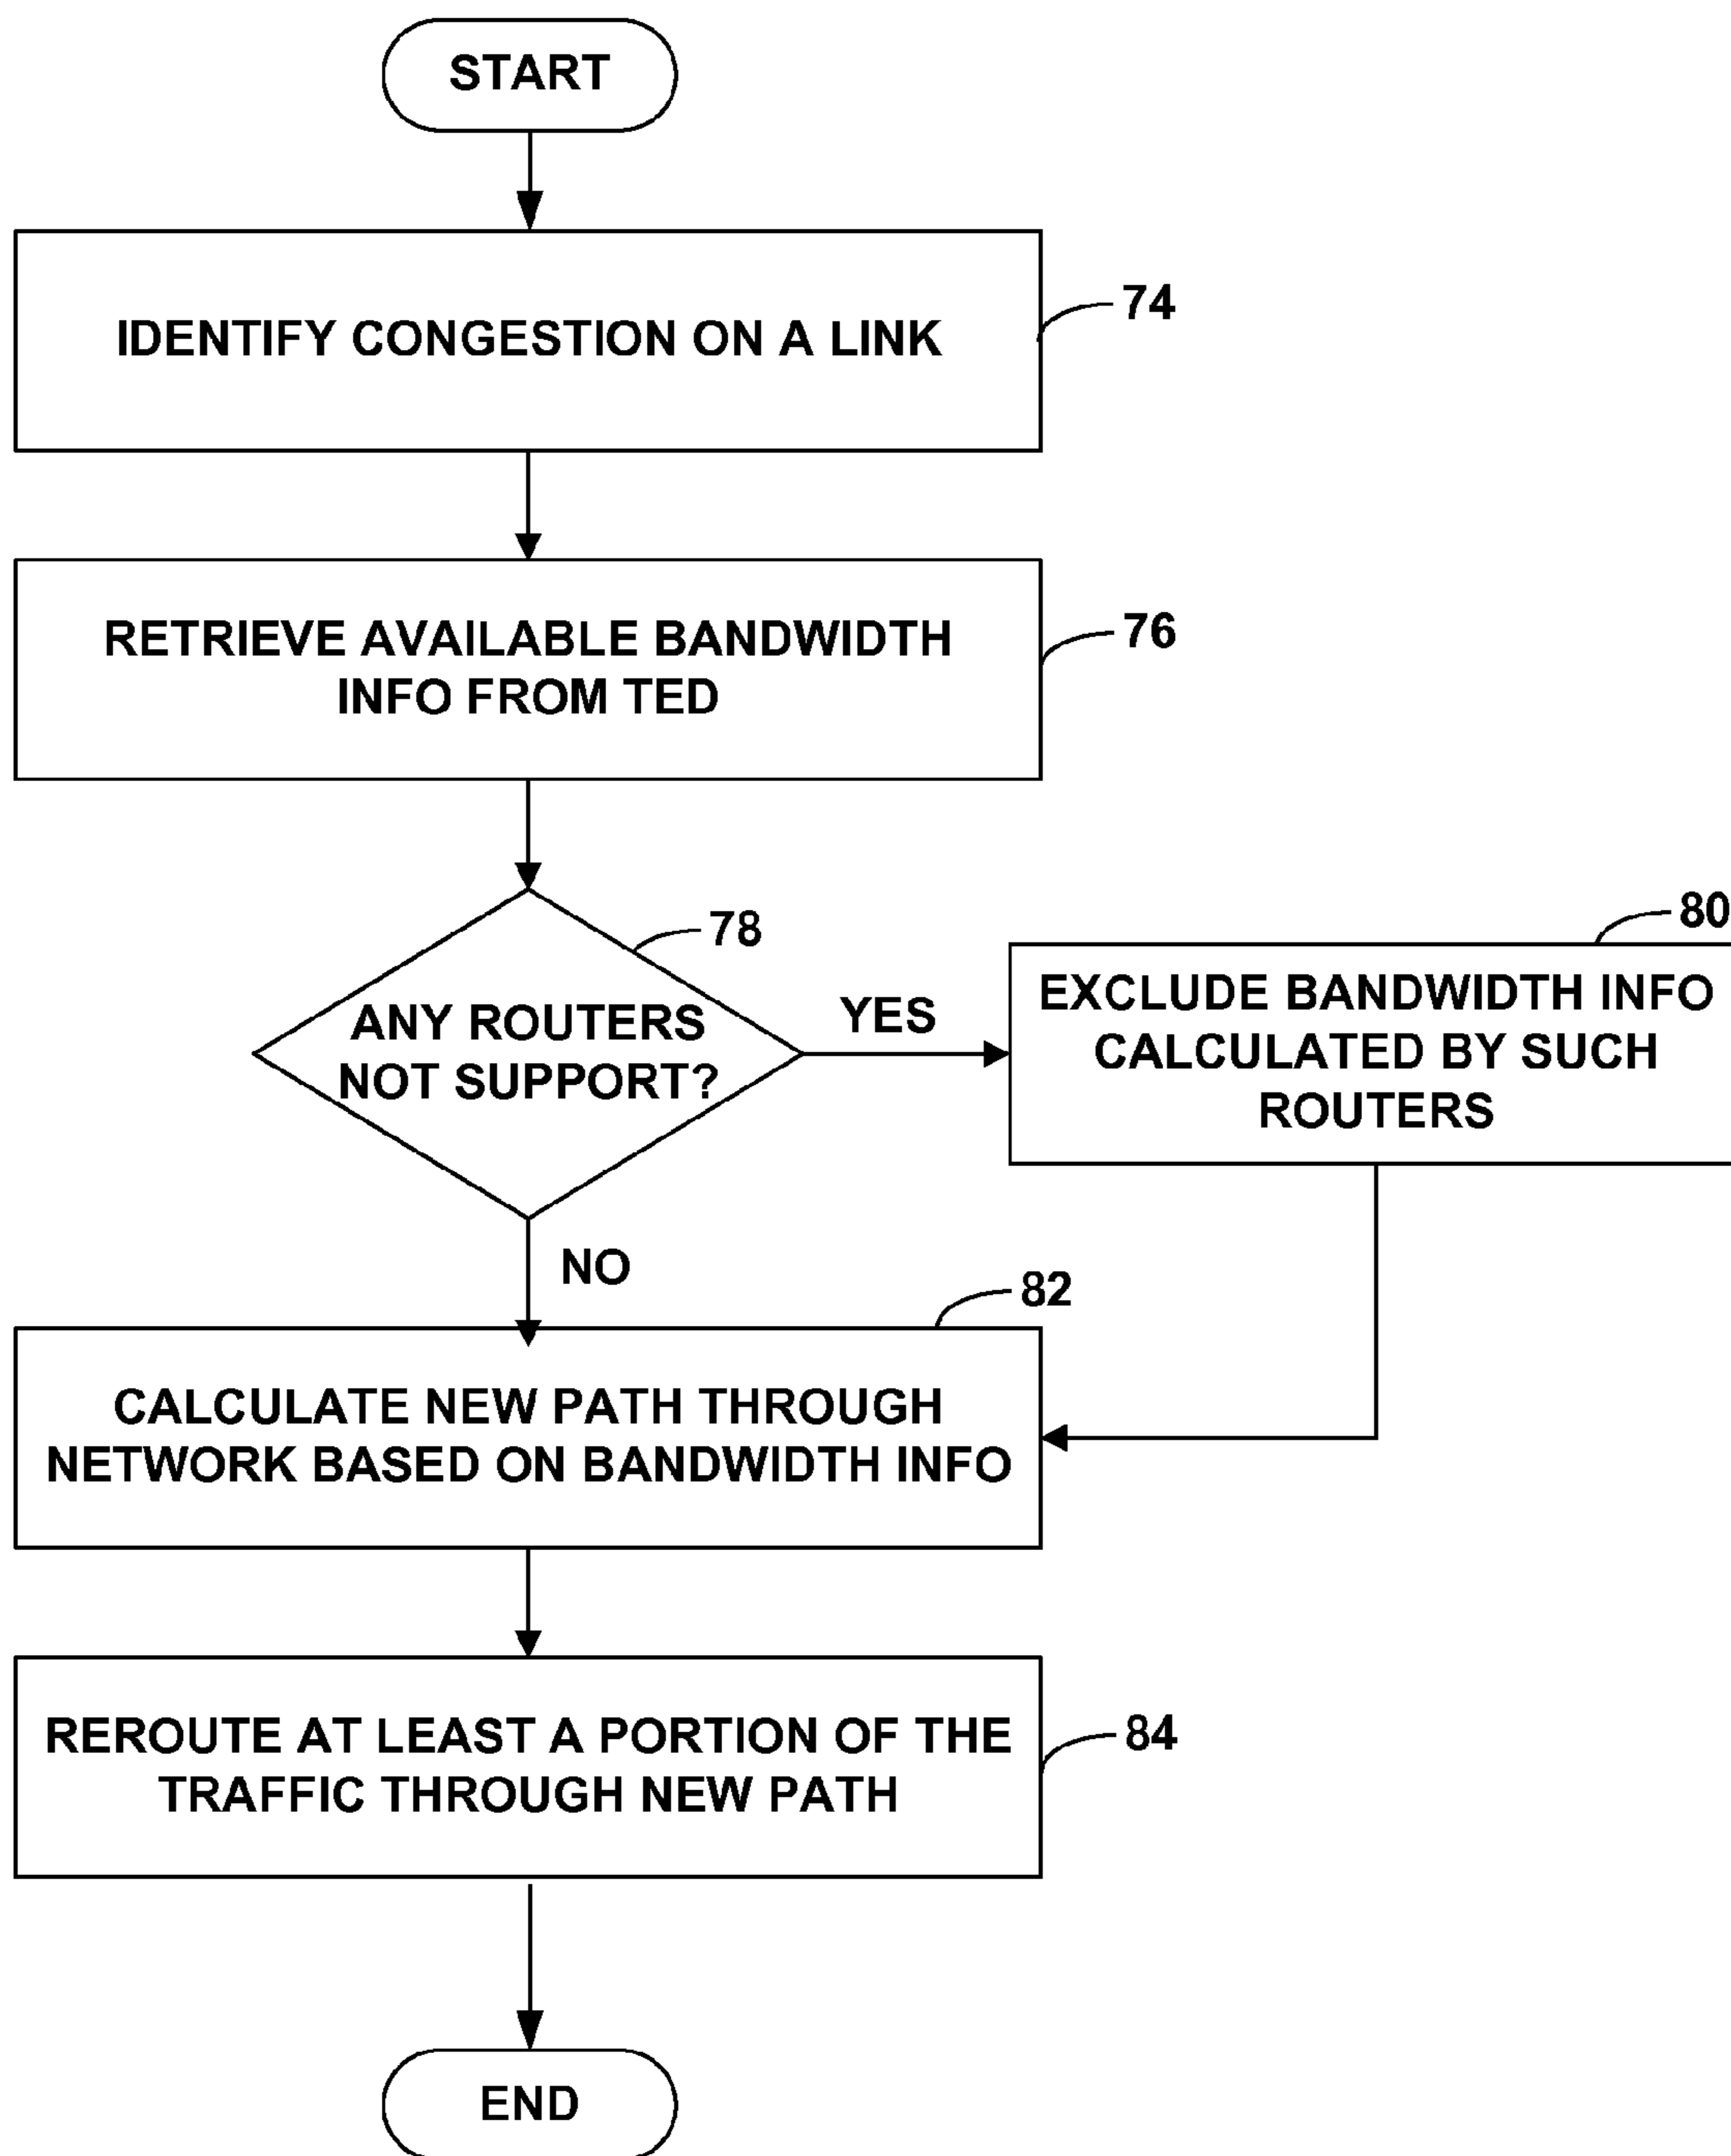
START

IDENTIFY CONGESTION ON A LINK

74

RETRIEVE AVAILABLE BANDWIDTH INFO FROM TED

76

ANY ROUTERS NOT SUPPORT?

78

YES

EXCLUDE BANDWIDTH INFO CALCULATED BY SUCH ROUTERS

80

NO

CALCULATE NEW PATH THROUGH NETWORK BASED ON BANDWIDTH INFO

82

REROUTE AT LEAST A PORTION OF THE TRAFFIC THROUGH NEW PATH

84

END